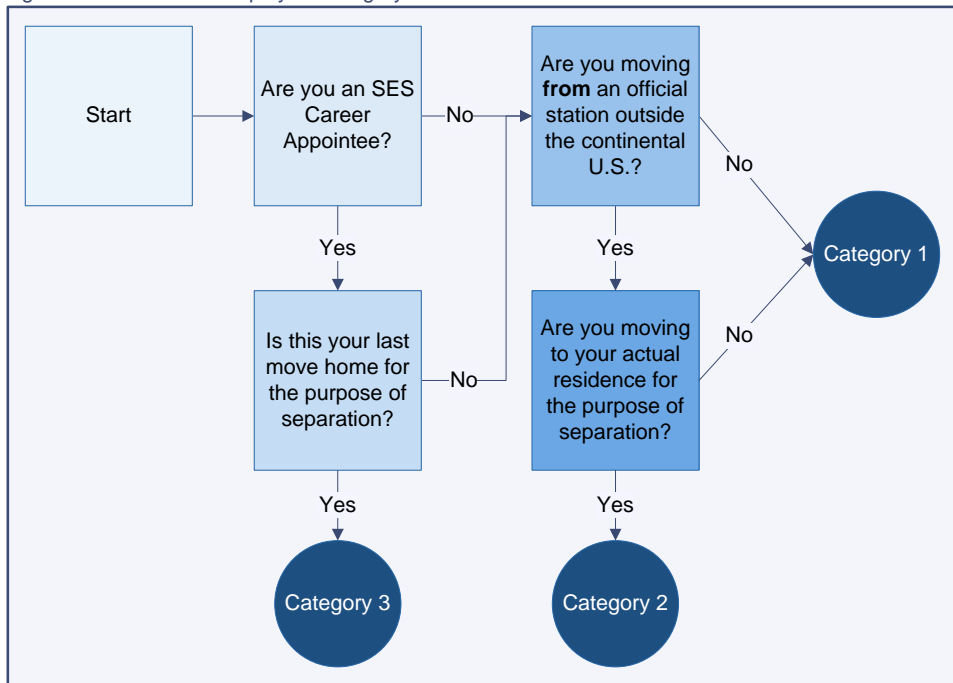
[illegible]

Start

Are you an SES Career Appointee?

No

Yes

Is this your last move home for the purpose of separation?

No

Yes

Category 3

Are you moving **from** an official station outside the continental U.S.?

No

Yes

Are you moving to your actual residence for the purpose of separation?

No

Yes

Category 2

Category 1